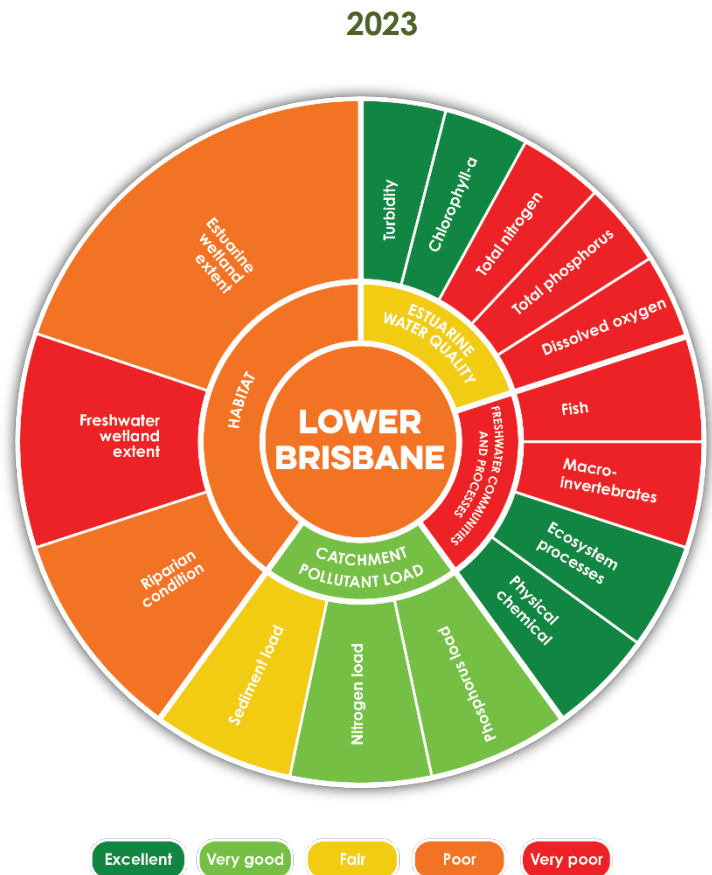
2023

LOWER BRISBANE

HABITAT

ESTUARINE WATER QUALITY

FRESHWATER COMMUNITIES AND PROCESSES

CATCHMENT POLLUTANT LOAD

Estuarine wetland extent

Freshwater wetland extent

Riparian condition

Turbidity

Chlorophyll-a

Total nitrogen

Total phosphorus

Dissolved oxygen

Fish

Macro-invertebrates

Ecosystem processes

Physical chemical

Phosphorus load

Nitrogen load

Sediment load

Excellent
Very good
Fair
Poor
Very poor